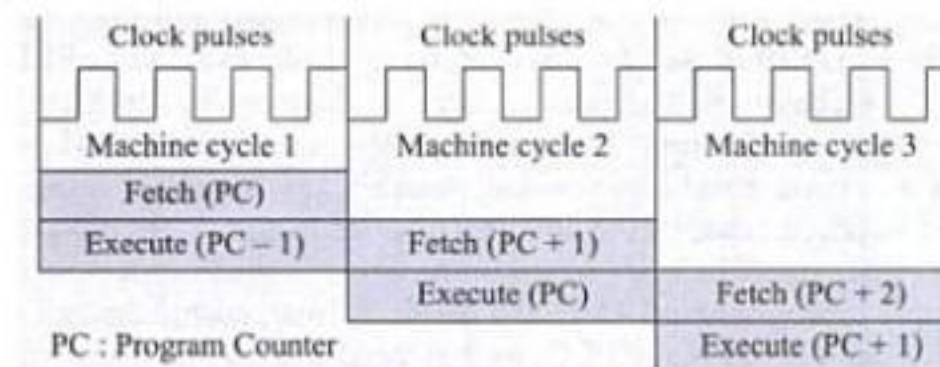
| Clock pulses | Clock pulses | Clock pulses |
|---|---|---|
| Machine cycle 1 | Machine cycle 2 | Machine cycle 3 |
| Fetch (PC) | | |
| Execute (PC – 1) | Fetch (PC + 1) | |
| | Execute (PC) | Fetch (PC + 2) |
| | | Execute (PC + 1) |

PC : Program Counter